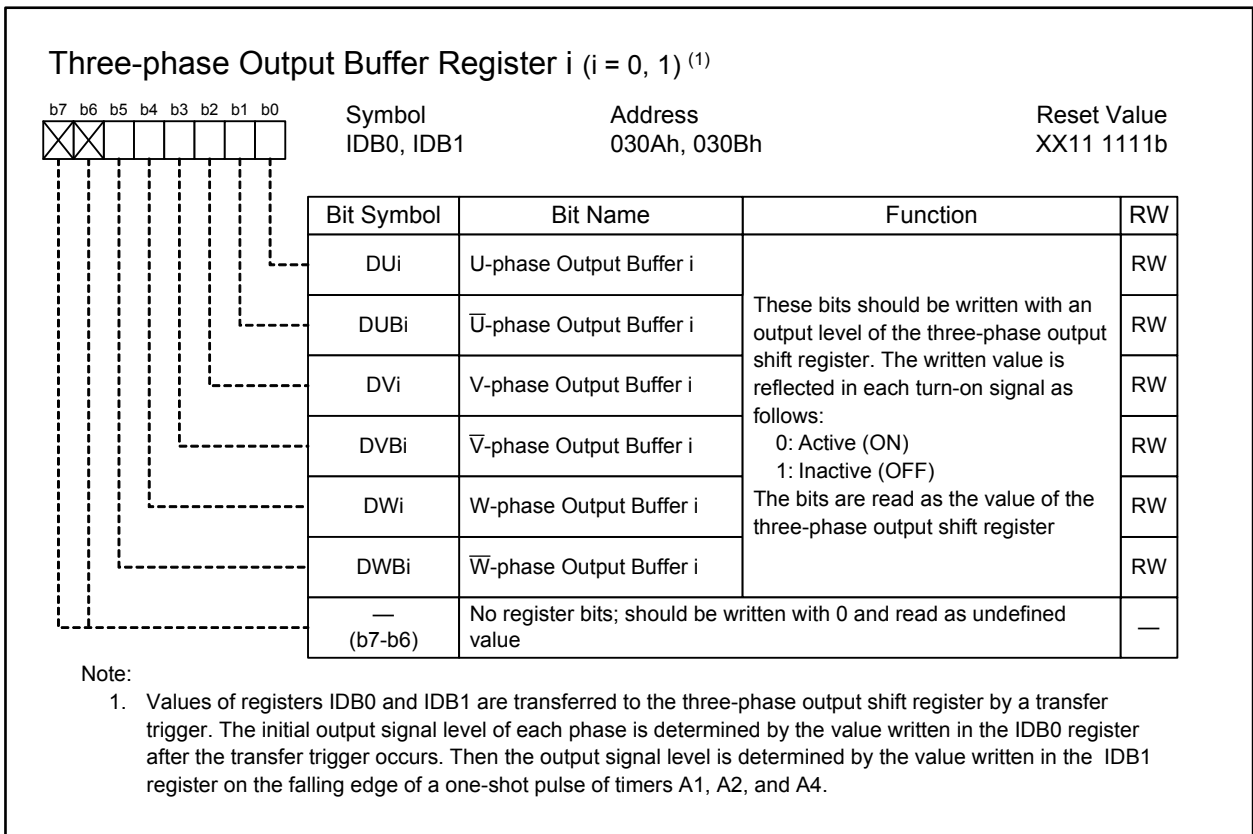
Three-phase Output Buffer Register i (i = 0, 1) $^{(1)}$

b7 b6 b5 b4 b3 b2 b1 b0

Symbol
IDB0, IDB1

Address
030Ah, 030Bh

Reset Value
XX11 1111b

| Bit Symbol | Bit Name | Function | RW |
|---|---|---|---|
| DUi | U-phase Output Buffer i | These bits should be written with an output level of the three-phase output shift register. The written value is reflected in each turn-on signal as follows: 0: Active (ON) 1: Inactive (OFF) The bits are read as the value of the three-phase output shift register | RW |
| DUBi | $\overline{U}$-phase Output Buffer i | | RW |
| DVi | V-phase Output Buffer i | | RW |
| DVBi | $\overline{V}$-phase Output Buffer i | | RW |
| DWi | W-phase Output Buffer i | | RW |
| DWBi | $\overline{W}$-phase Output Buffer i | | RW |
| — (b7-b6) | No register bits; should be written with 0 and read as undefined value | | — |

Note:
1. Values of registers IDB0 and IDB1 are transferred to the three-phase output shift register by a transfer trigger. The initial output signal level of each phase is determined by the value written in the IDB0 register after the transfer trigger occurs. Then the output signal level is determined by the value written in the IDB1 register on the falling edge of a one-shot pulse of timers A1, A2, and A4.